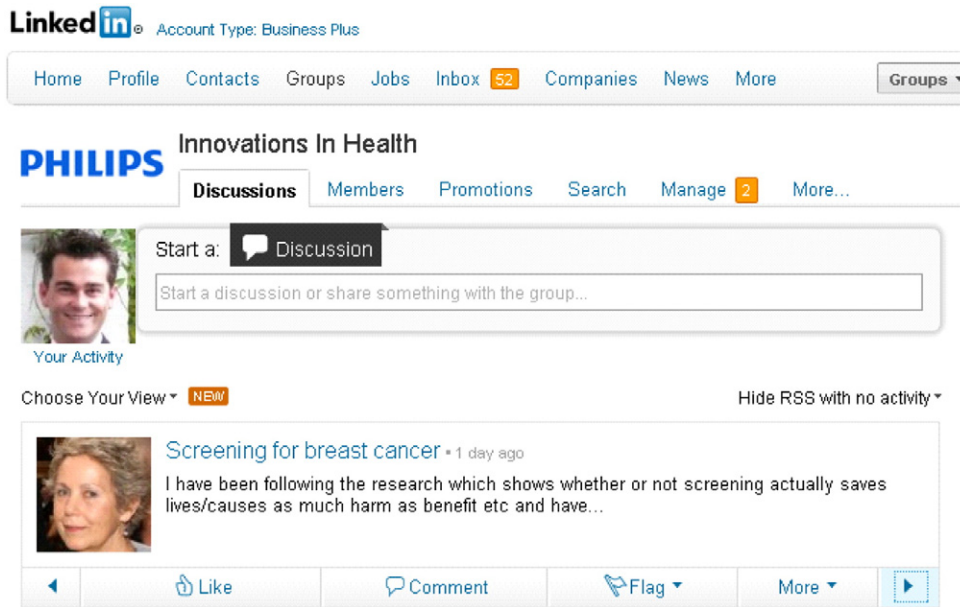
Linked in ® Account Type: Business Plus

Home Profile Contacts Groups Jobs Inbox 52 Companies News More

Groups

PHILIPS

Innovations In Health

Discussions Members Promotions Search Manage 2 More...

Start a: Discussion

Start a discussion or share something with the group...

Your Activity

Choose Your View NEW

Hide RSS with no activity

Screening for breast cancer • 1 day ago

I have been following the research which shows whether or not screening actually saves lives/causes as much harm as benefit etc and have...

Like Comment Flag More